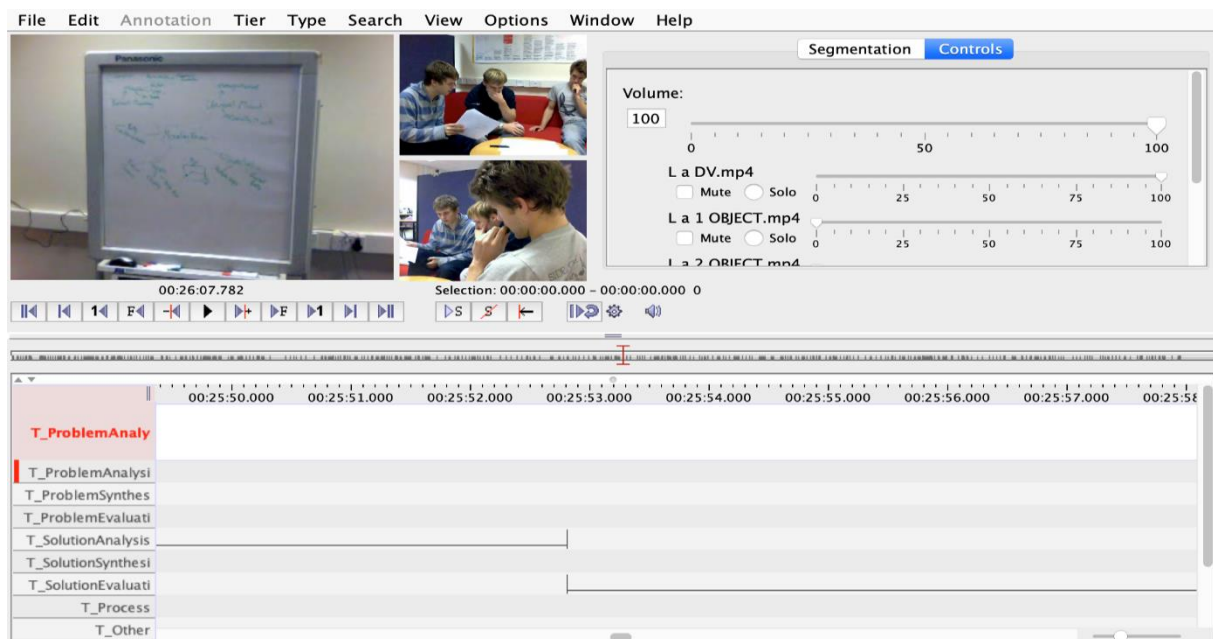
File Edit Annotation Tier Type Search View Options Window Help

Panasonic

Segmentation Controls

Volume:
100
0 50 100

L a DV.mp4
Mute Solo 0 25 50 75 100
L a 1 OBJECT.mp4
Mute Solo 0 25 50 75 100
L a 2 OBJECT.mp4

00:26:07.782
Selection: 00:00:00.000 – 00:00:00.000 0

00:25:50.000 00:25:51.000 00:25:52.000 00:25:53.000 00:25:54.000 00:25:55.000 00:25:56.000 00:25:57.000 00:25:5

T_ProblemAnaly
T_ProblemAnalysi
T_ProblemSynthes
T_ProblemEvaluati
T_SolutionAnalysis
T_SolutionSynthesi
T_SolutionEvaluati
T_Process
T_Other